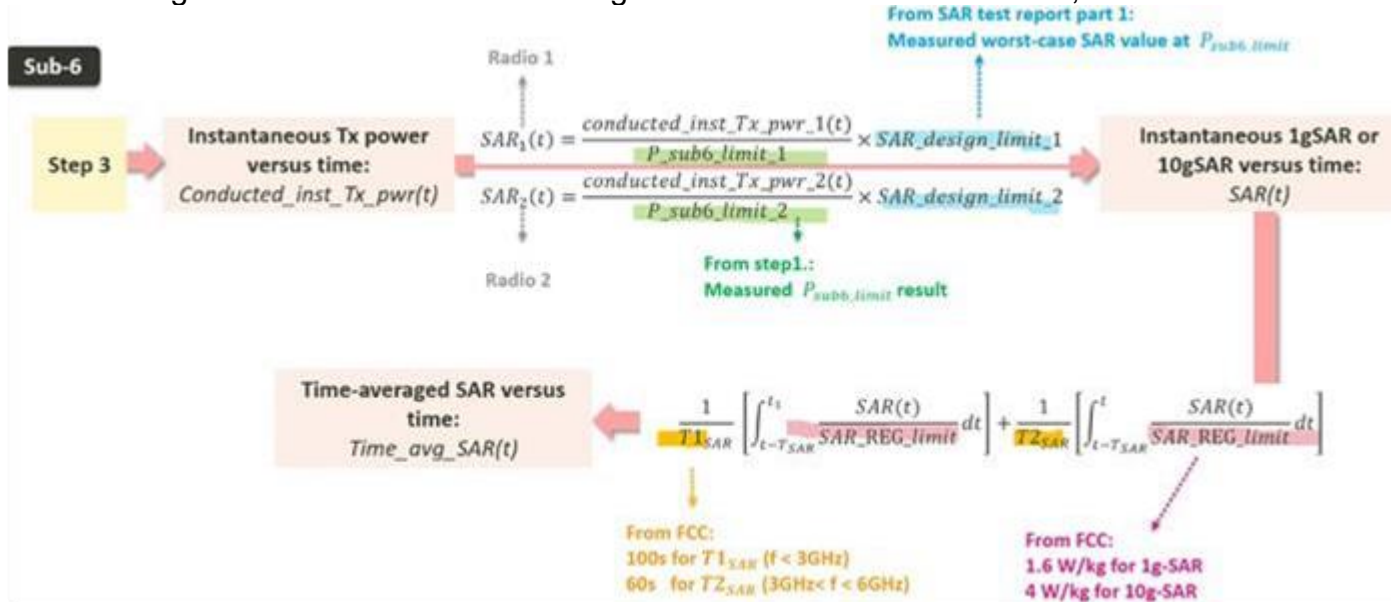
Sub-6

From SAR test report part 1:
Measured worst-case SAR value at $P_{sub6\_limit}$

Radio 1

Step 3

Instantaneous Tx power versus time:
Conducted_inst_Tx_pwr(t)

$SAR_1(t) = \frac{conducted\_inst\_Tx\_pwr\_1(t)}{P\_sub6\_limit\_1} \times SAR\_design\_limit\_1$

$SAR_2(t) = \frac{conducted\_inst\_Tx\_pwr\_2(t)}{P\_sub6\_limit\_2} \times SAR\_design\_limit\_2$

Instantaneous 1gSAR or 10gSAR versus time:
SAR(t)

Radio 2

From step1.:
Measured $P_{sub6\_limit}$ result

Time-averaged SAR versus time:
Time_avg_SAR(t)

$\frac{1}{T1_{SAR}}\left[\int_{t-T_{SAR}}^{t_1} \frac{SAR(t)}{SAR\_REG\_limit} dt\right] + \frac{1}{T2_{SAR}}\left[\int_{t-T_{SAR}}^{t} \frac{SAR(t)}{SAR\_REG\_limit} dt\right]$

From FCC:
100s for $T1_{SAR}$ (f < 3GHz)
60s for $T2_{SAR}$ (3GHz< f < 6GHz)

From FCC:
1.6 W/kg for 1g-SAR
4 W/kg for 10g-SAR